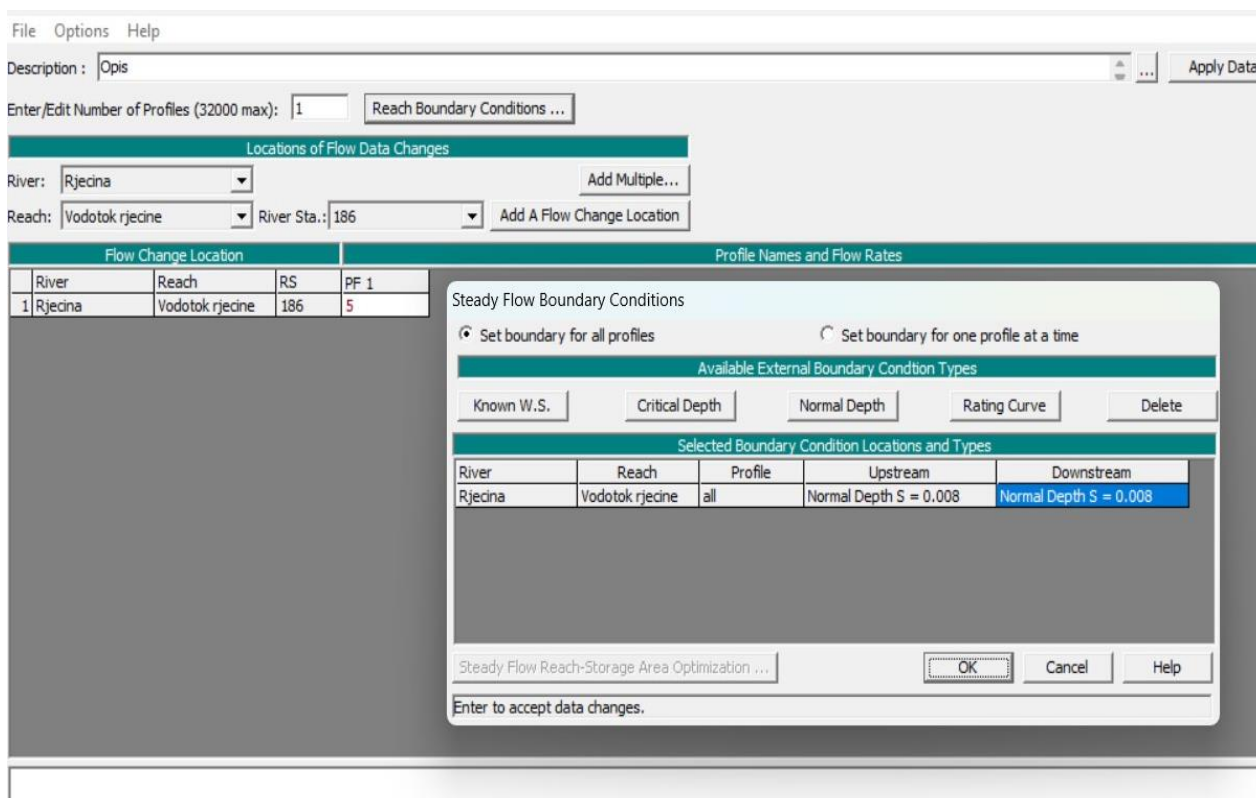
File Options Help

Description : Opis

Apply Data

Enter/Edit Number of Profiles (32000 max): 1

Reach Boundary Conditions ...

Locations of Flow Data Changes

River: Rjecina

Add Multiple...

Reach: Vodotok rjecine

River Sta.: 186

Add A Flow Change Location

Flow Change Location

Profile Names and Flow Rates

| | River | Reach | RS | PF 1 |
|---|---|---|---|---|
| 1 | Rjecina | Vodotok rjecine | 186 | 5 |

Steady Flow Boundary Conditions

Set boundary for all profiles

Set boundary for one profile at a time

Available External Boundary Condtion Types

Known W.S.

Critical Depth

Normal Depth

Rating Curve

Delete

Selected Boundary Condition Locations and Types

| River | Reach | Profile | Upstream | Downstream |
|---|---|---|---|---|
| Rjecina | Vodotok rjecine | all | Normal Depth S = 0.008 | Normal Depth S = 0.008 |

Steady Flow Reach-Storage Area Optimization ...

OK

Cancel

Help

Enter to accept data changes.